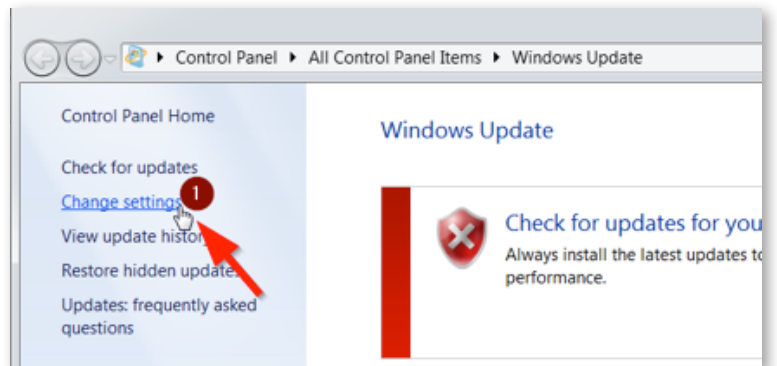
▸ Control Panel ▸ All Control Panel Items ▸ Windows Update

Control Panel Home

Check for updates

Change settings

1

View update histo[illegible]

Restore hidden update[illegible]

Updates: frequently asked questions

Windows Update

Check for updates for you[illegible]

Always install the latest updates t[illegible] performance.